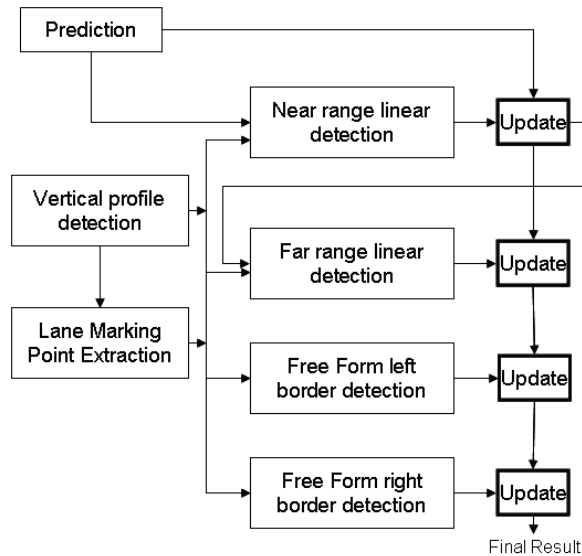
Prediction

Near range linear detection

Update

Vertical profile detection

Far range linear detection

Update

Lane Marking Point Extraction

Free Form left border detection

Update

Free Form right border detection

Update

Final Result